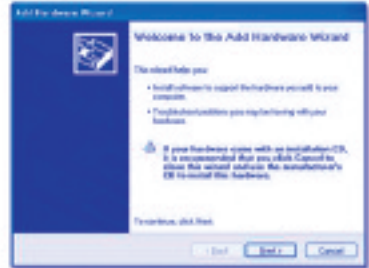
Add Hardware Wizard

Welcome to the Add Hardware Wizard

This wizard helps you:

• Install software to support the hardware you add to your computer.

• Troubleshoot problems you may be having with your hardware.

If your hardware came with an installation CD, it is recommended that you click Cancel to close this wizard and use the manufacturer's CD to install this hardware.

To continue, click Next.

< Back Next > Cancel